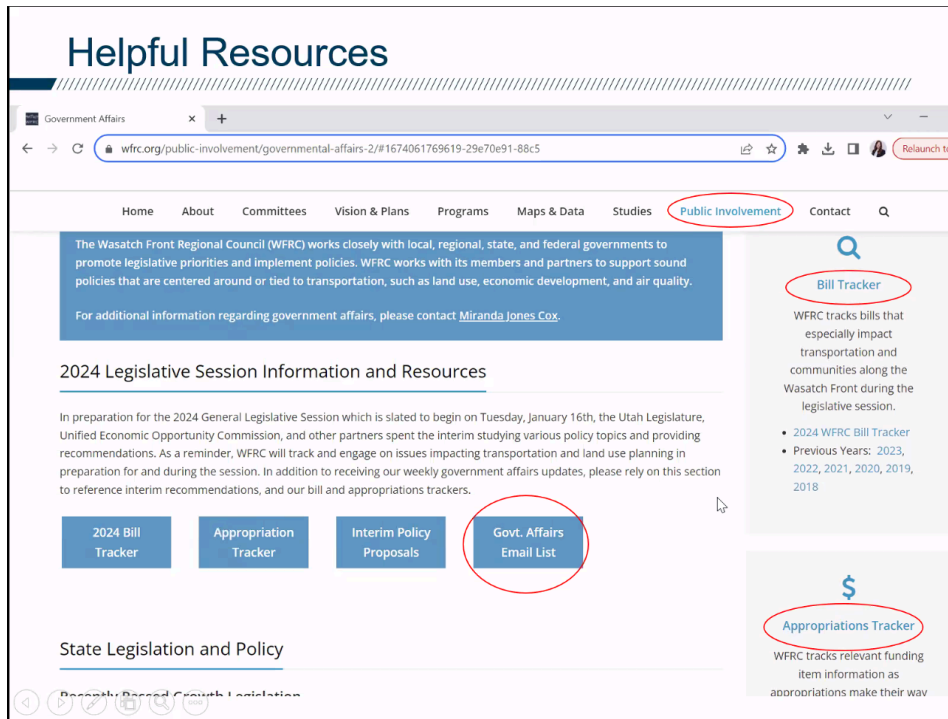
Helpful Resources

Government Affairs

wfrc.org/public-involvement/governmental-affairs-2/#1674061769619-29e70e91-88c5

Relaunch to

Home About Committees Vision & Plans Programs Maps & Data Studies Public Involvement Contact

The Wasatch Front Regional Council (WFRC) works closely with local, regional, state, and federal governments to promote legislative priorities and implement policies. WFRC works with its members and partners to support sound policies that are centered around or tied to transportation, such as land use, economic development, and air quality.

For additional information regarding government affairs, please contact Miranda Jones Cox.

2024 Legislative Session Information and Resources

In preparation for the 2024 General Legislative Session which is slated to begin on Tuesday, January 16th, the Utah Legislature, Unified Economic Opportunity Commission, and other partners spent the interim studying various policy topics and providing recommendations. As a reminder, WFRC will track and engage on issues impacting transportation and land use planning in preparation for and during the session. In addition to receiving our weekly government affairs updates, please rely on this section to reference interim recommendations, and our bill and appropriations trackers.

2024 Bill Tracker

Appropriation Tracker

Interim Policy Proposals

Govt. Affairs Email List

State Legislation and Policy

Recently Passed Growth Legislation

Bill Tracker

WFRC tracks bills that especially impact transportation and communities along the Wasatch Front during the legislative session.

• 2024 WFRC Bill Tracker
• Previous Years: 2023, 2022, 2021, 2020, 2019, 2018

$

Appropriations Tracker

WFRC tracks relevant funding item information as appropriations make their way